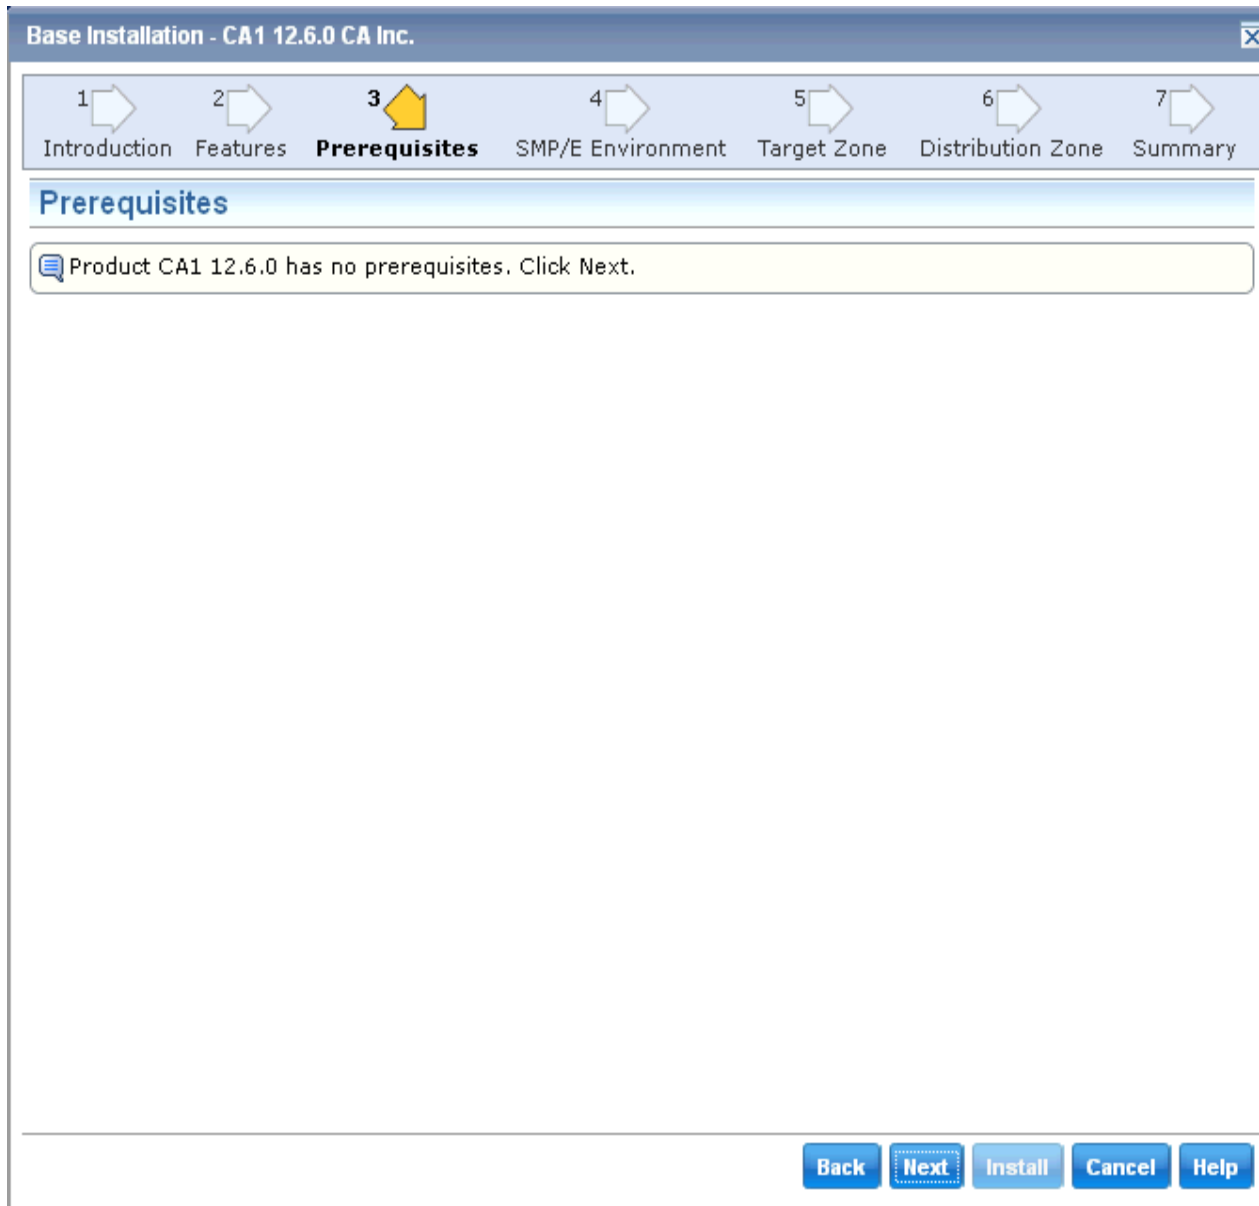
Base Installation - CA1 12.6.0 CA Inc.

1 Introduction 2 Features 3 Prerequisites 4 SMP/E Environment 5 Target Zone 6 Distribution Zone 7 Summary

Prerequisites

Product CA1 12.6.0 has no prerequisites. Click Next.

Back Next Install Cancel Help